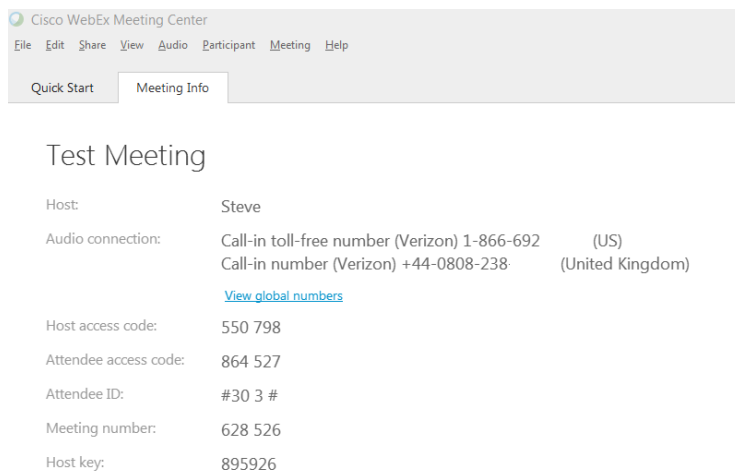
Cisco WebEx Meeting Center

File Edit Share View Audio Participant Meeting Help

Quick Start | Meeting Info

Test Meeting

| | |
|---|---|
| Host: | Steve |
| Audio connection: | Call-in toll-free number (Verizon) 1-866-692 (US)<br>Call-in number (Verizon) +44-0808-238 (United Kingdom) |
| | View global numbers |
| Host access code: | 550 798 |
| Attendee access code: | 864 527 |
| Attendee ID: | #30 3 # |
| Meeting number: | 628 526 |
| Host key: | 895926 |